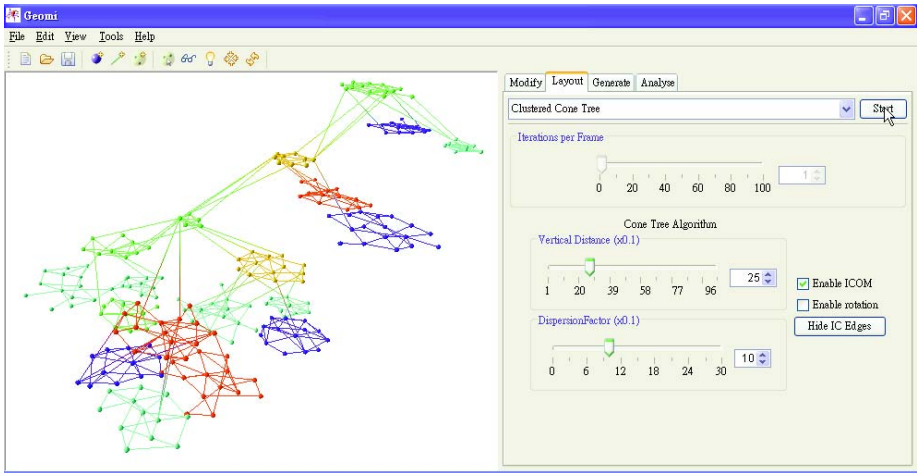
Geomi

File Edit View Tools Help

Modify Layout Generate Analyse

Clustered Cone Tree

Start

Iterations per Frame

0 20 40 60 80 100

1

Cone Tree Algorithm

Vertical Distance (x0.1)

1 20 39 58 77 96

25

Enable ICOM

Enable rotation

DispersionFactor (x0.1)

0 6 12 18 24 30

10

Hide IC Edges